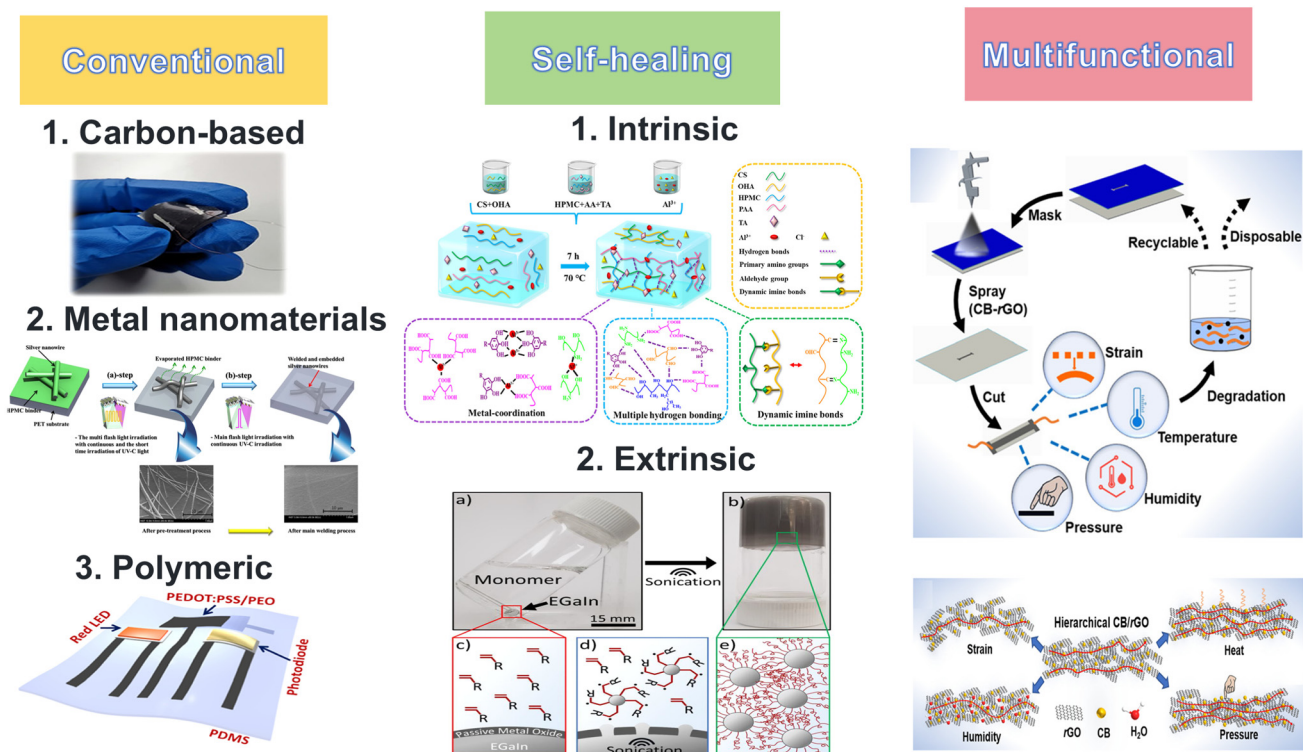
Conventional

1. Carbon-based

2. Metal nanomaterials

Silver nanowire

HPMC binder

PET substrate

(a)-step

Evaporated HPMC binder

(b)-step

Welded and embedded silver nanowires

- The multi flash light irradiation with continuous and the short time irradiation of UV-C light

- Main flash light irradiation with continuous UV-C irradiation

After pre-treatment process

After main welding process

3. Polymeric

PEDOT:PSS/PEO

Red LED

Photodiode

PDMS

Self-healing

1. Intrinsic

CS+OHA

HPMC+AA+TA

$Al^{3+}$

CS

OHA

HPMC

PAA

TA

$Al^{3+}$

$Cl^-$

Hydrogen bonds

Primary amino groups

Aldehyde group

Dynamic imine bonds

7 h

70 °C

Metal-coordination

Multiple hydrogen bonding

Dynamic imine bonds

2. Extrinsic

a)

Monomer

EGaIn

15 mm

Sonication

b)

c)

d)

e)

Passive Metal Oxide

EGaIn

Sonication

Multifunctional

Mask

Recyclable

Disposable

Spray (CB-rGO)

Cut

Strain

Temperature

Humidity

Pressure

Degradation

Hierarchical CB/rGO

Strain

Heat

Humidity

rGO

CB

$H_2O$

Pressure